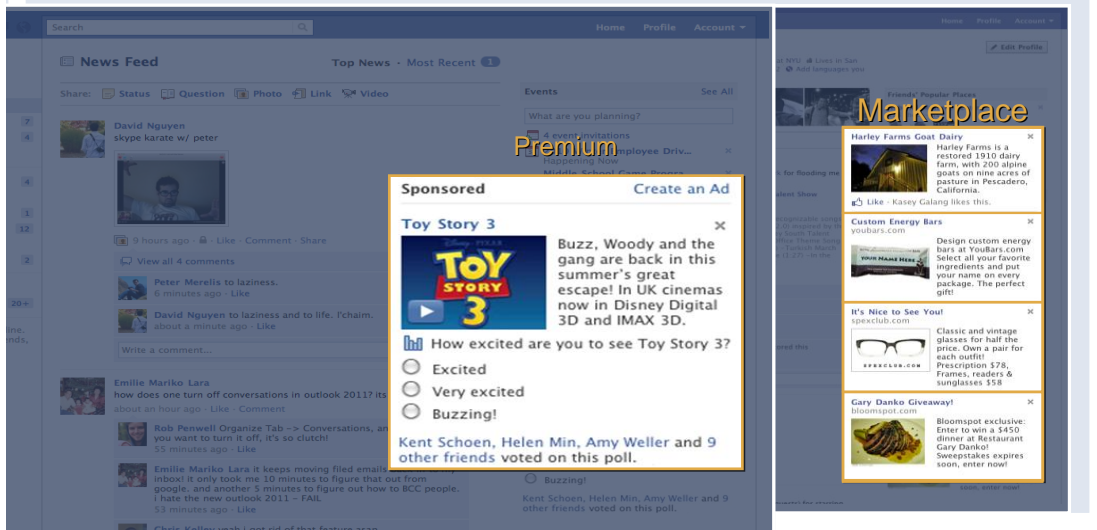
Search

Home Profile Account

News Feed

Top News · Most Recent 1

Share: Status Question Photo Link Video

David Nguyen
skype karate w/ peter

9 hours ago · Like · Comment · Share

View all 4 comments

Peter Merelis to laziness.
6 minutes ago · Like

David Nguyen to laziness and to life. l'chaim.
about a minute ago · Like

Write a comment...

Emilie Mariko Lara
how does one turn off conversations in outlook 2011? its
about an hour ago · Like · Comment

Rob Penwell Organize Tab -> Conversations, an you want to turn it off, it's so clutch!
55 minutes ago · Like

Emilie Mariko Lara it keeps moving filed emails inbox! it only took me 10 minutes to figure that out from google. and another 5 minutes to figure out how to BCC people. i hate the new outlook 2011 – FAIL
53 minutes ago · Like

Events See All

What are you planning?

4 event invitations

Premium

Sponsored Create an Ad

Toy Story 3

TOY STORY 3

Buzz, Woody and the gang are back in this summer's great escape! In UK cinemas now in Disney Digital 3D and IMAX 3D.

How excited are you to see Toy Story 3?

Excited

Very excited

Buzzing!

Kent Schoen, Helen Min, Amy Weller and 9 other friends voted on this poll.

Buzzing!

Kent Schoen, Helen Min, Amy Weller and 9 other friends voted on this poll.

Home Profile Account

Edit Profile

Marketplace

Harley Farms Goat Dairy
Harley Farms is a restored 1910 dairy farm, with 200 alpine goats on nine acres of pasture in Pescadero, California.
Like · Kasey Galang likes this.

Custom Energy Bars
youbars.com
Design custom energy bars at YouBars.com Select all your favorite ingredients and put your name on every package. The perfect gift!

It's Nice to See You!
specxclub.com
Classic and vintage glasses for half the price. Own a pair for each outfit! Prescription $78, Frames, readers & sunglasses $58

Gary Danko Giveaway!
bloomspot.com
Bloomspot exclusive: Enter to win a $450 dinner at Restaurant Gary Danko! Sweepstakes expires soon, enter now!